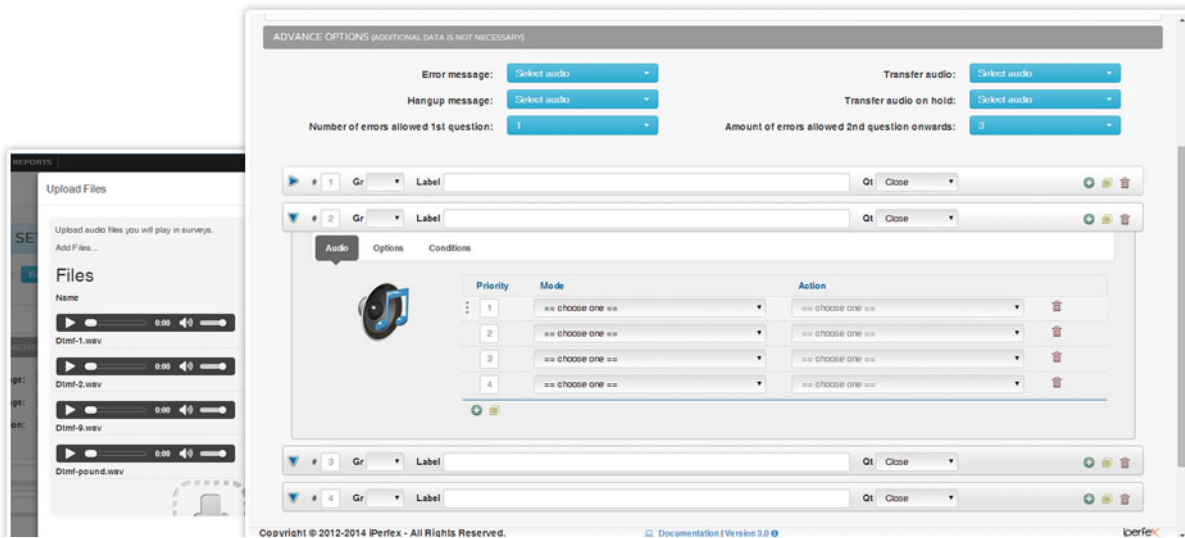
REPORTS

Upload Files

Upload audio files you will play in surveys.

Add Files...

Files

Name

0:00

Dtmf-1.wav

0:00

Dtmf-2.wav

0:00

Dtmf-9.wav

0:00

Dtmf-pound.wav

SE

ge:

ge:

on:

ADVANCE OPTIONS (ADDITIONAL DATA IS NOT NECESSARY)

Error message: Select audio

Hangup message: Select audio

Number of errors allowed 1st question: 1

Transfer audio: Select audio

Transfer audio on hold: Select audio

Amount of errors allowed 2nd question onwards: 3

# 1 Gr Label Qt Close

# 2 Gr Label Qt Close

Audio Options Conditions

| Priority | Mode | Action |
|---|---|---|
| 1 | == choose one == | == choose one == |
| 2 | == choose one == | == choose one == |
| 3 | == choose one == | == choose one == |
| 4 | == choose one == | == choose one == |

# 3 Gr Label Qt Close

# 4 Gr Label Qt Close

Copyright © 2012-2014 iPerfex - All Rights Reserved.

Documentation | Version 3.0

iperfex